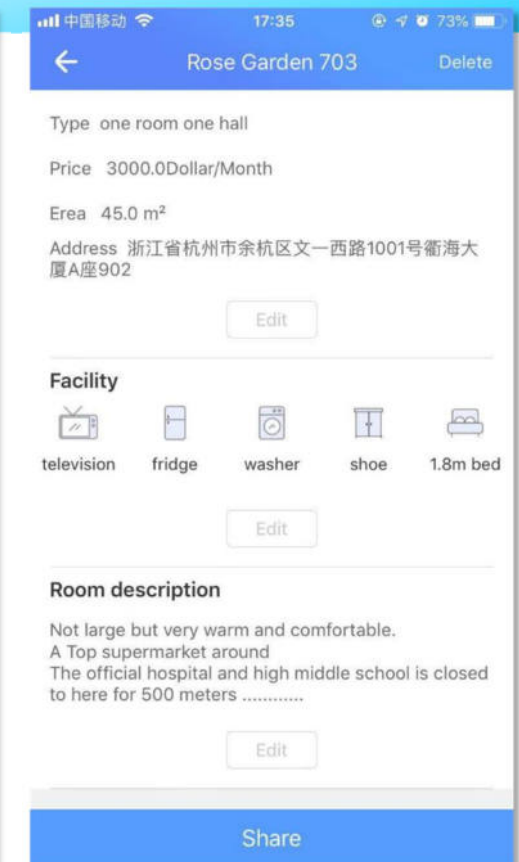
中国移动 17:35 73%

←
Rose Garden 703
Delete

Type one room one hall

Price 3000.0Dollar/Month

Erea 45.0 m²

Address 浙江省杭州市余杭区文一西路1001号衢海大厦A座902

Edit

Facility

television fridge washer shoe 1.8m bed

Edit

Room description

Not large but very warm and comfortable.
A Top supermarket around
The official hospital and high middle school is closed to here for 500 meters ............

Edit

Share